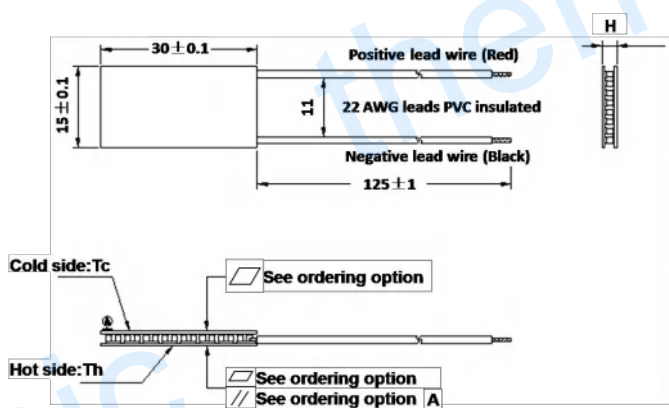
30$\pm$0.1

H

Positive lead wire (Red)

15$\pm$0.1

11

22 AWG leads PVC insulated

Negative lead wire (Black)

125$\pm$1

Cold side:Tc

See ordering option

Hot side:Th

See ordering option

// See ordering option A